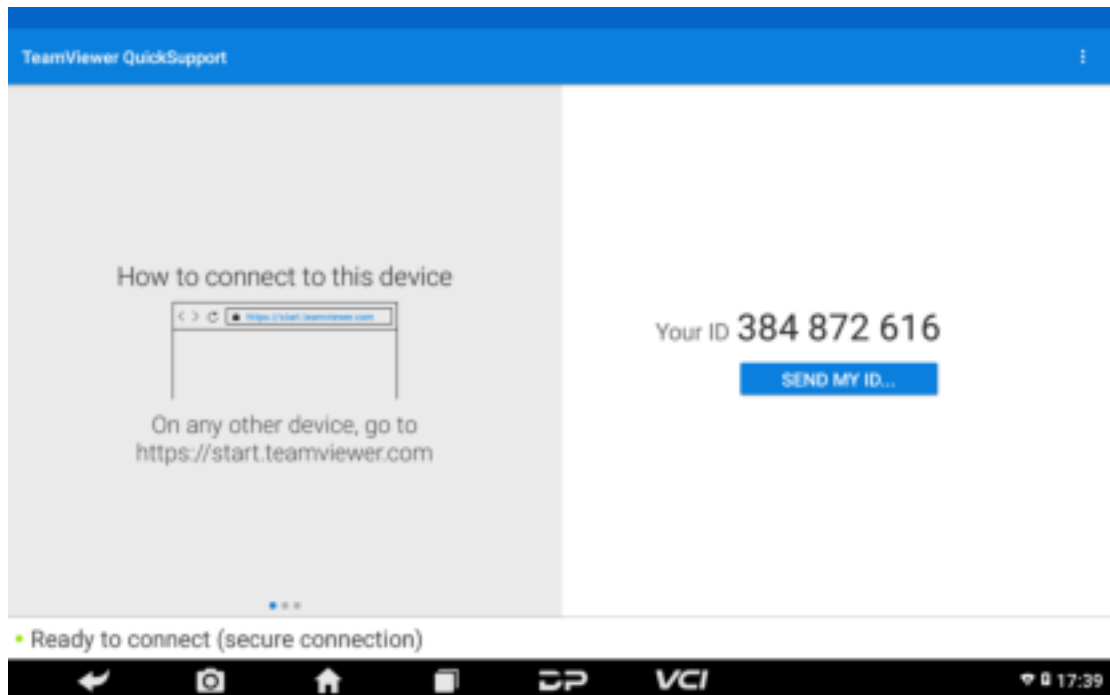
TeamViewer QuickSupport

How to connect to this device

https://start.teamviewer.com

On any other device, go to https://start.teamviewer.com

Your ID 384 872 616

SEND MY ID...

• Ready to connect (secure connection)

VCI

17:39